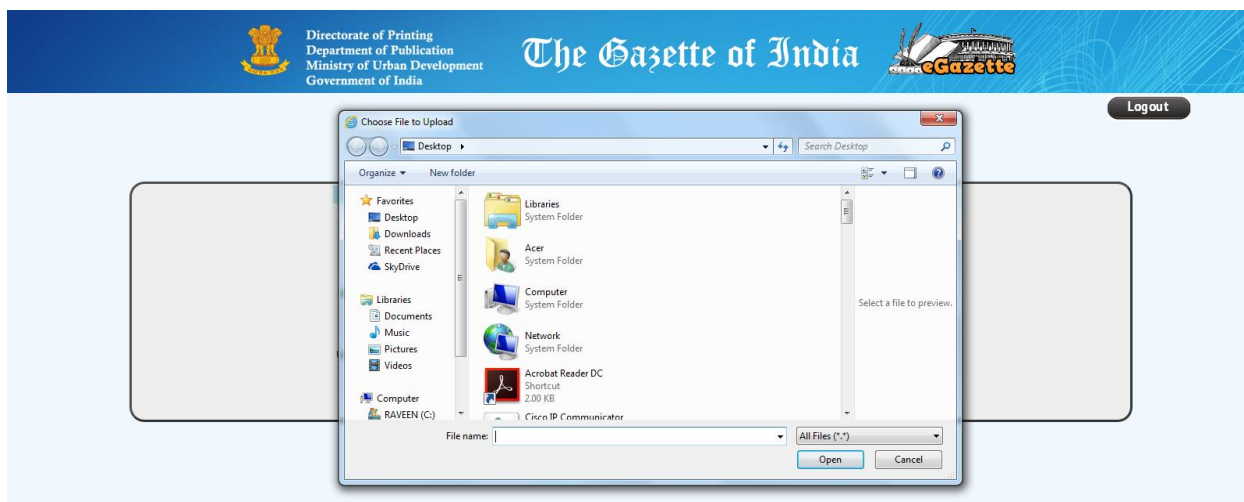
Directorate of Printing
Department of Publication
Ministry of Urban Development
Government of India

The Gazette of India

eGazette

Logout

Choose File to Upload

Desktop ▸

Search Desktop

Organize ▾ New folder

Favorites
Desktop
Downloads
Recent Places
SkyDrive

Libraries
Documents
Music
Pictures
Videos

Computer
RAVEEN (C:)

Libraries
System Folder

Acer
System Folder

Computer
System Folder

Network
System Folder

Acrobat Reader DC
Shortcut
2.00 KB

Cisco IP Communicator

Select a file to preview.

File name:

All Files (*.*)

Open

Cancel